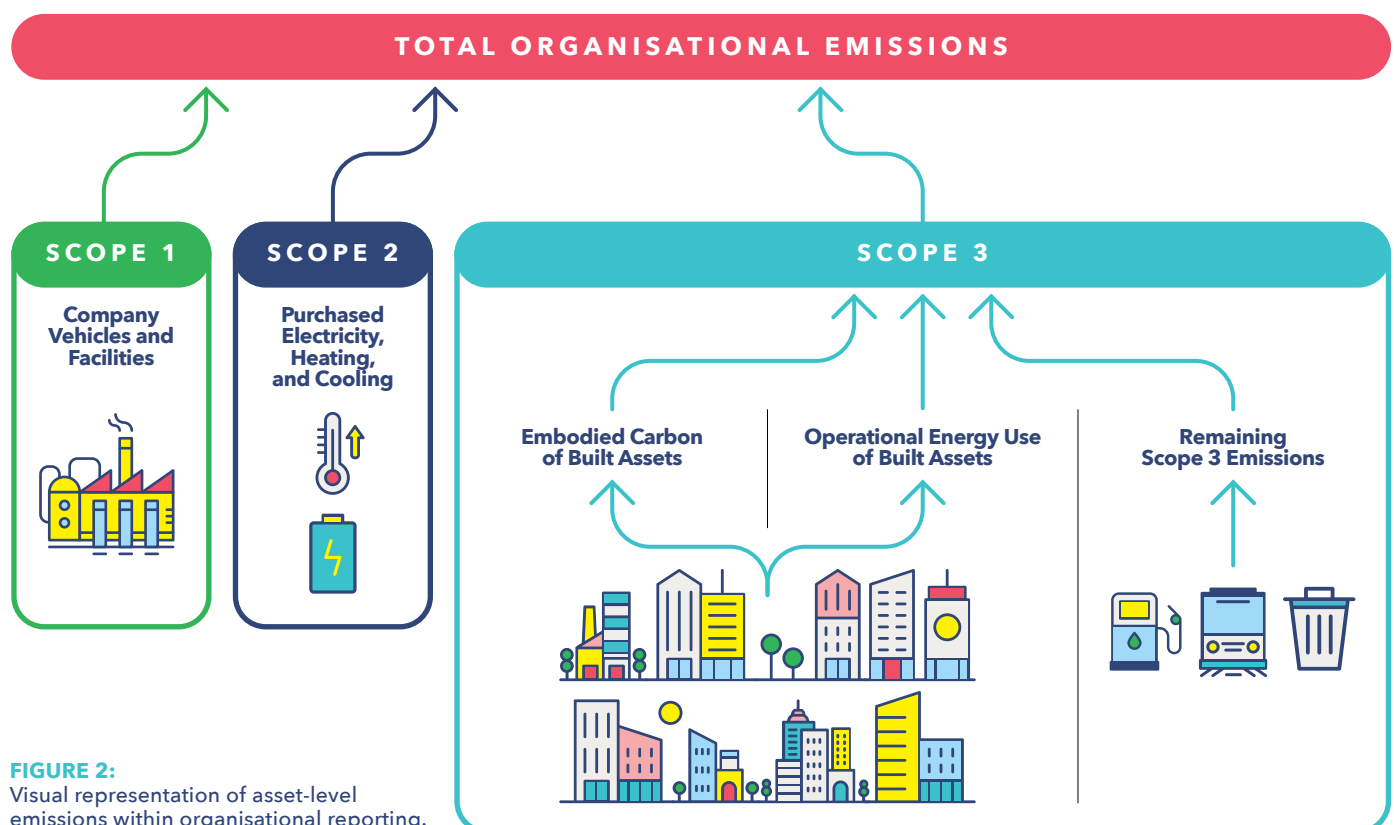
TOTAL ORGANISATIONAL EMISSIONS

SCOPE 1

Company Vehicles and Facilities

SCOPE 2

Purchased Electricity, Heating, and Cooling

SCOPE 3

Embodied Carbon of Built Assets

Operational Energy Use of Built Assets

Remaining Scope 3 Emissions

FIGURE 2:
Visual representation of asset-level emissions within organisational reporting.